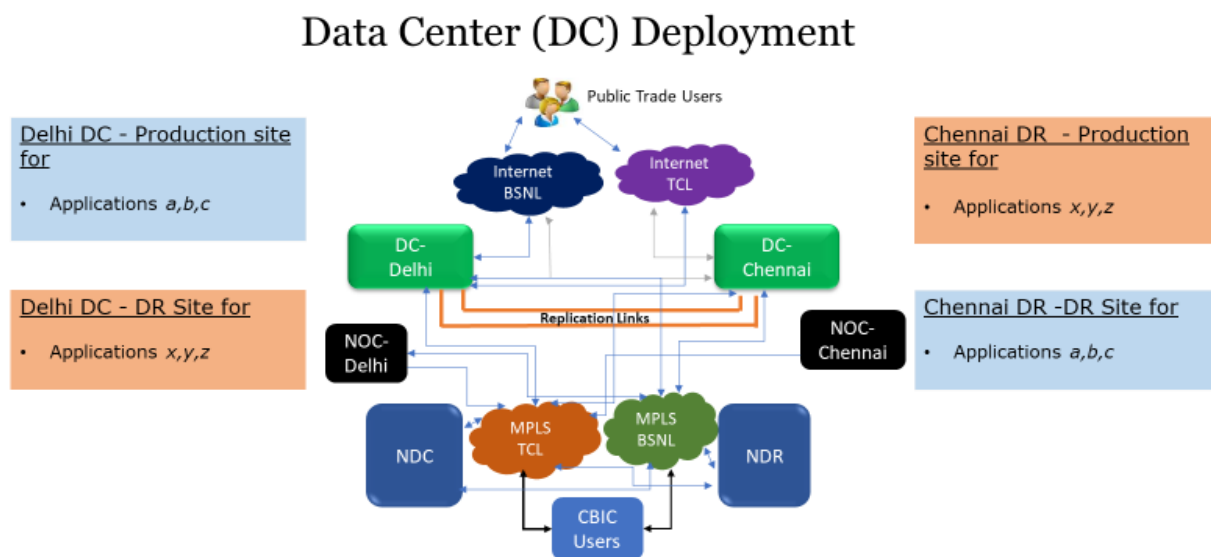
Data Center (DC) Deployment

Delhi DC - Production site for

• Applications *a,b,c*

Delhi DC - DR Site for

• Applications *x,y,z*

Public Trade Users

Internet BSNL

Internet TCL

DC-Delhi

DC-Chennai

Replication Links

NOC-Delhi

NOC-Chennai

NDC

MPLS TCL

MPLS BSNL

NDR

CBIC Users

Chennai DR - Production site for

• Applications *x,y,z*

Chennai DR -DR Site for

• Applications *a,b,c*